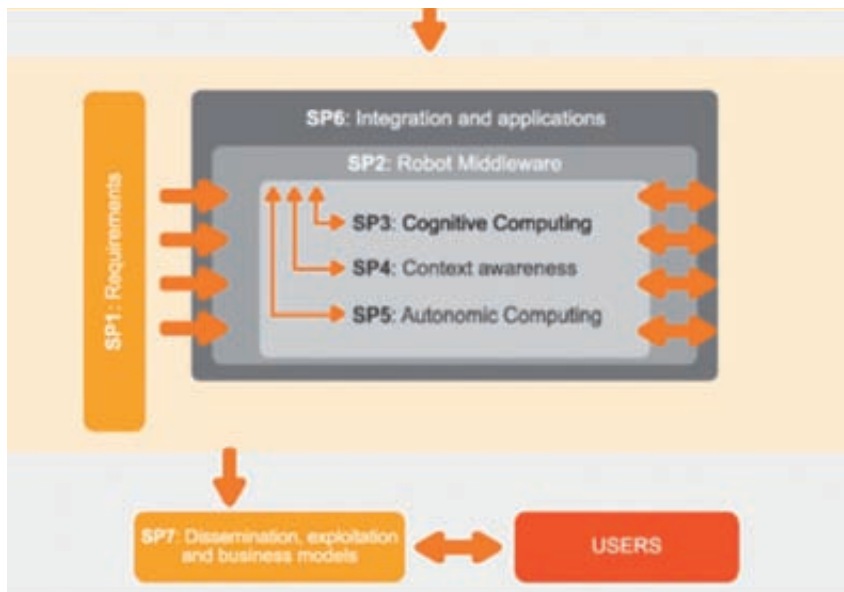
SP1: Requirements

SP6: Integration and applications

SP2: Robot Middleware

SP3: Cognitive Computing

SP4: Context awareness

SP5: Autonomic Computing

SP7: Dissemination, exploitation and business models

USERS